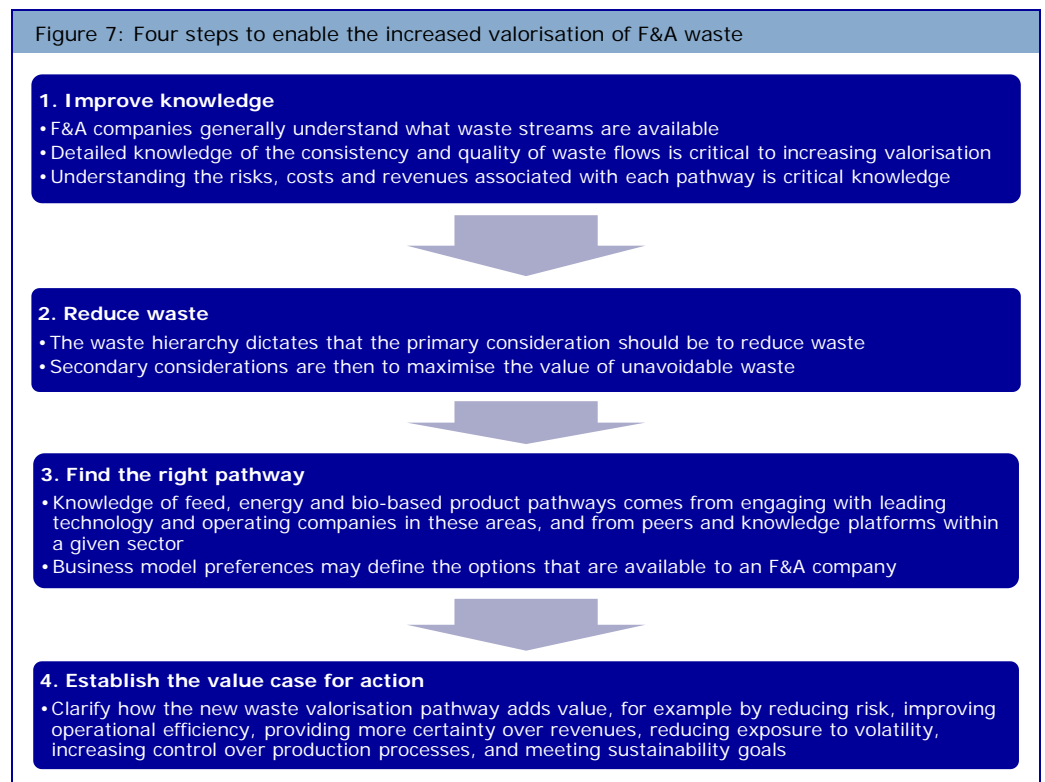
Figure 7: Four steps to enable the increased valorisation of F&A waste

1. Improve knowledge

• F&A companies generally understand what waste streams are available
• Detailed knowledge of the consistency and quality of waste flows is critical to increasing valorisation
• Understanding the risks, costs and revenues associated with each pathway is critical knowledge

2. Reduce waste

• The waste hierarchy dictates that the primary consideration should be to reduce waste
• Secondary considerations are then to maximise the value of unavoidable waste

3. Find the right pathway

• Knowledge of feed, energy and bio-based product pathways comes from engaging with leading technology and operating companies in these areas, and from peers and knowledge platforms within a given sector
• Business model preferences may define the options that are available to an F&A company

4. Establish the value case for action

• Clarify how the new waste valorisation pathway adds value, for example by reducing risk, improving operational efficiency, providing more certainty over revenues, reducing exposure to volatility, increasing control over production processes, and meeting sustainability goals